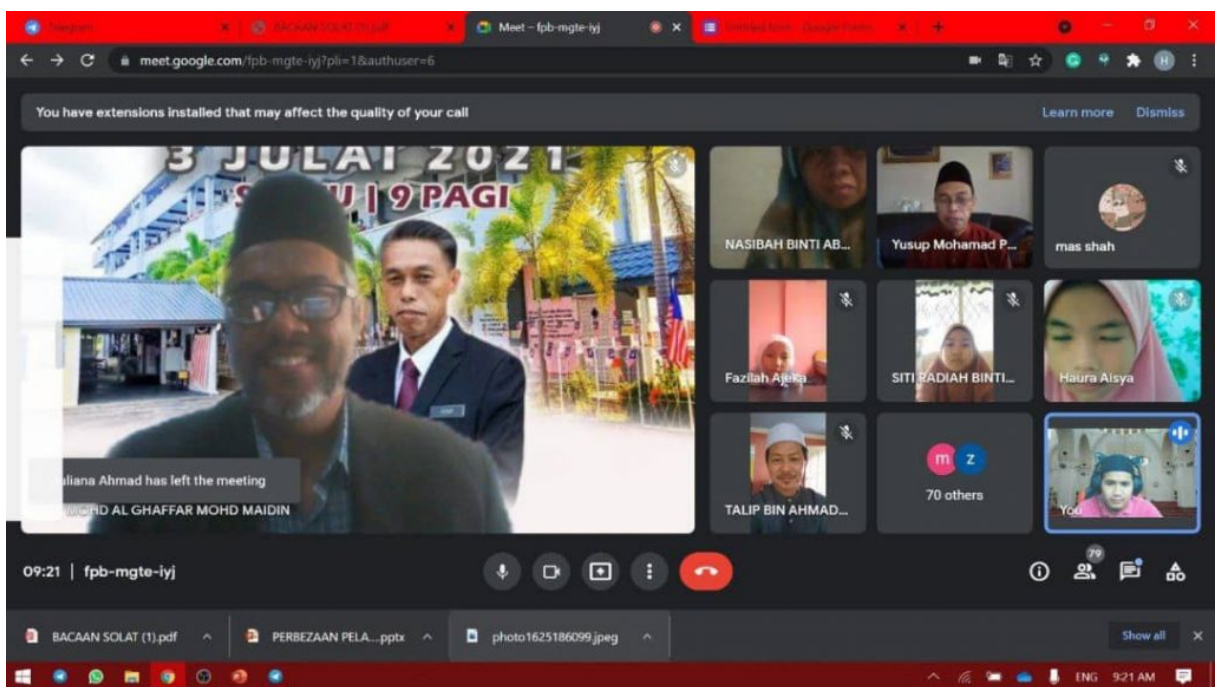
Telegram
BACAAN SOLAT (1).pdf
Meet – fpb-mgte-iyj
Untitled form - Google Forms

meet.google.com/fpb-mgte-iyj?pli=1&authuser=6

You have extensions installed that may affect the quality of your call
Learn more
Dismiss

3 JULAI 2021
S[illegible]U | 9 PAGI

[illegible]liana Ahmad has left the meeting
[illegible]HD AL GHAFFAR MOHD MAIDIN

NASIBAH BINTI AB...
Yusup Mohamad P...
mas shah
Fazilah Ajeka
SITI RADIAH BINTI...
Haura Aisya
TALIP BIN AHMAD...
m z
70 others
You

09:21 | fpb-mgte-iyj

79

BACAAN SOLAT (1).pdf
PERBEZAAN PELA....pptx
photo1625186099.jpeg
Show all

ENG 9:21 AM